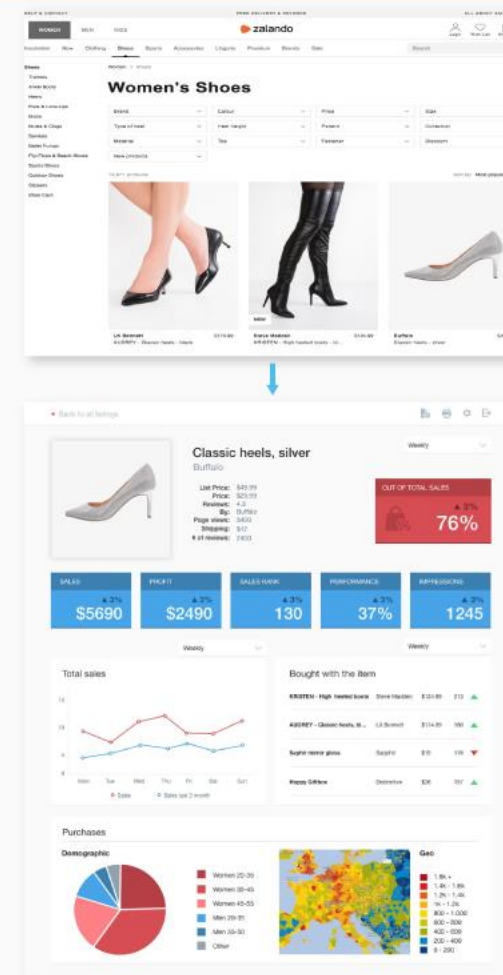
HELP & CONTACT FREE DELIVERY & RETURNS ALL ABOUT ZALANDO

WOMEN MEN KIDS zalando Login Wish List

Inspiration New Clothing Shoes Sports Accessories Lingerie Premium Brands Sale Search

Shoes
Trainers
Ankle Boots
Heels
Flats & Lace-Ups
Mules
Mules & Clogs
Sandals
Ballet Pumps
Flip Flops & Beach Shoes
Sports Shoes
Outdoor Shoes
Slippers
Shoe Care

Women > Shoes

Women's Shoes

Brand Colour Price Size
Type of heel Heel height Pattern Occasion
Material Toe Fastener Discount
New products

Sort by: Most popular

NEW

Lli Bernard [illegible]
AUDREY - Classic heels - black

Steve Madden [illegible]
KRISTEN - High heeled boots - black

Buffalo
Classic heels - silver

Back to all listings

Weekly

Classic heels, silver
Buffalo

List Price: $49.99
Price: $29.99
Reviews: 4.3
By: Buffalo
Page views: 3400
Shipping: $12
# of reviews: 2400

OUT OF TOTAL SALES
▲ 3%
76%

SALES ▲ 3% $5690
PROFIT ▲ 3% $2490
SALES RANK ▲ 3% 130
PERFORMANCE ▲ 3% 37%
IMPRESSIONS ▲ 3% 1245

Weekly Weekly

Total sales
16
12
8
4
Mon Tue Wed Thu Fri Sat Sun
Sales Sales last month

Bought with the item
KRISTEN - High heeled boots Steve Madden $124.99 312 ▲
AUDREY - Classic heels, bl... Lli Bernard $174.99 180 ▲
Suprie mirror gloss Sapphil $15 116 ▼
Happy Giftbox Distinctive $36 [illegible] ▲

Purchases

Demographic
Women 20-35
Women 35-45
Women 45-55
Men 20-35
Men 35-50
Other

Geo
1.8k +
1.4k - 1.8k
1.2k - 1.4k
1k - 1.2k
800 - 1.000
600 - 800
400 - 600
200 - 400
0 - 200